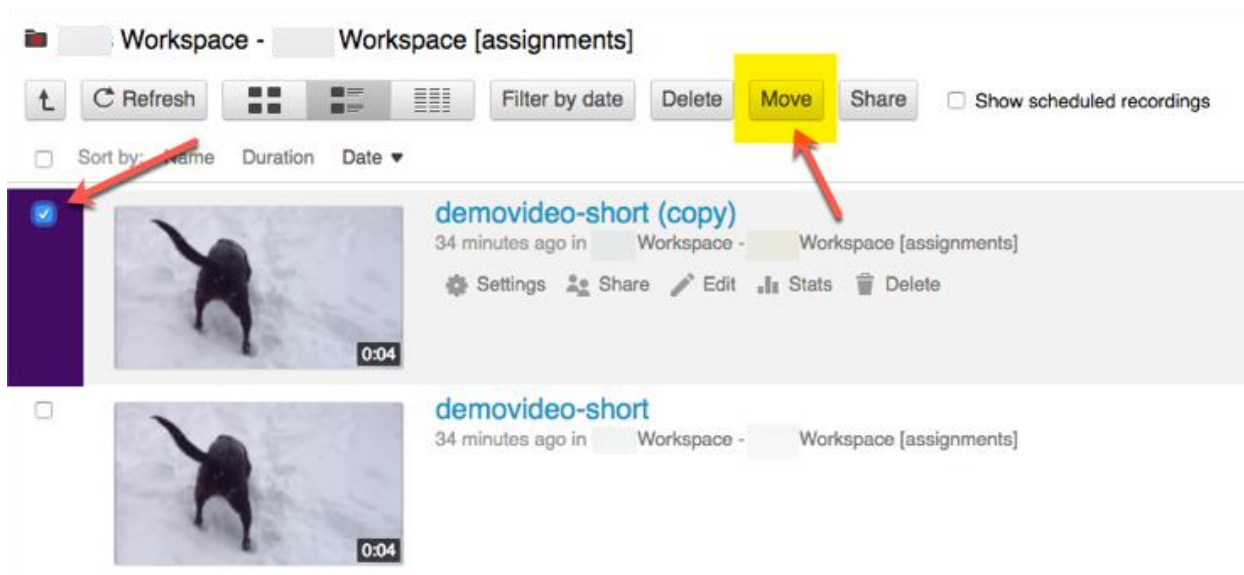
Workspace - Workspace [assignments]

Refresh

Filter by date

Delete

Move

Share

Show scheduled recordings

Sort by: Name Duration Date ▼

demovideo-short (copy)
34 minutes ago in Workspace - Workspace [assignments]
Settings Share Edit Stats Delete

0:04

demovideo-short
34 minutes ago in Workspace - Workspace [assignments]

0:04